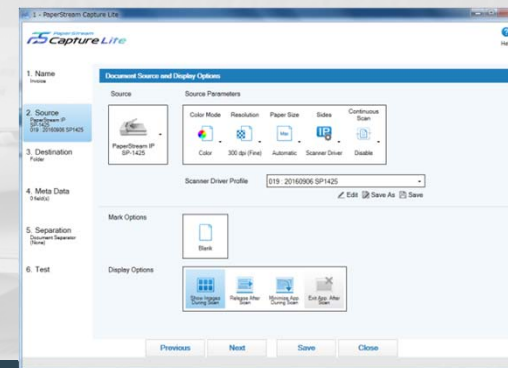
1 - PaperStream Capture Lite

PaperStream Capture Lite

1. Name
Invoice

2. Source
PaperStream IP SP-1425
019 : 20160906 SP1425

3. Destination
Folder

4. Meta Data
0 field(s)

5. Separation
Document Separation (None)

6. Test

Document Source and Display Options

Source

PaperStream IP SP-1425

Source Parameters

Color Mode
Color

Resolution
300 dpi (Fine)

Paper Size
Automatic

Sides
Scanner Driver

Continuous Scan
Disable

Scanner Driver Profile
019 : 20160906 SP1425

Edit
Save As
Save

Mark Options

Blank

Display Options

Show Images During Scan

Release After Scan

Minimize App During Scan

Exit App. After Scan

Previous
Next
Save
Close